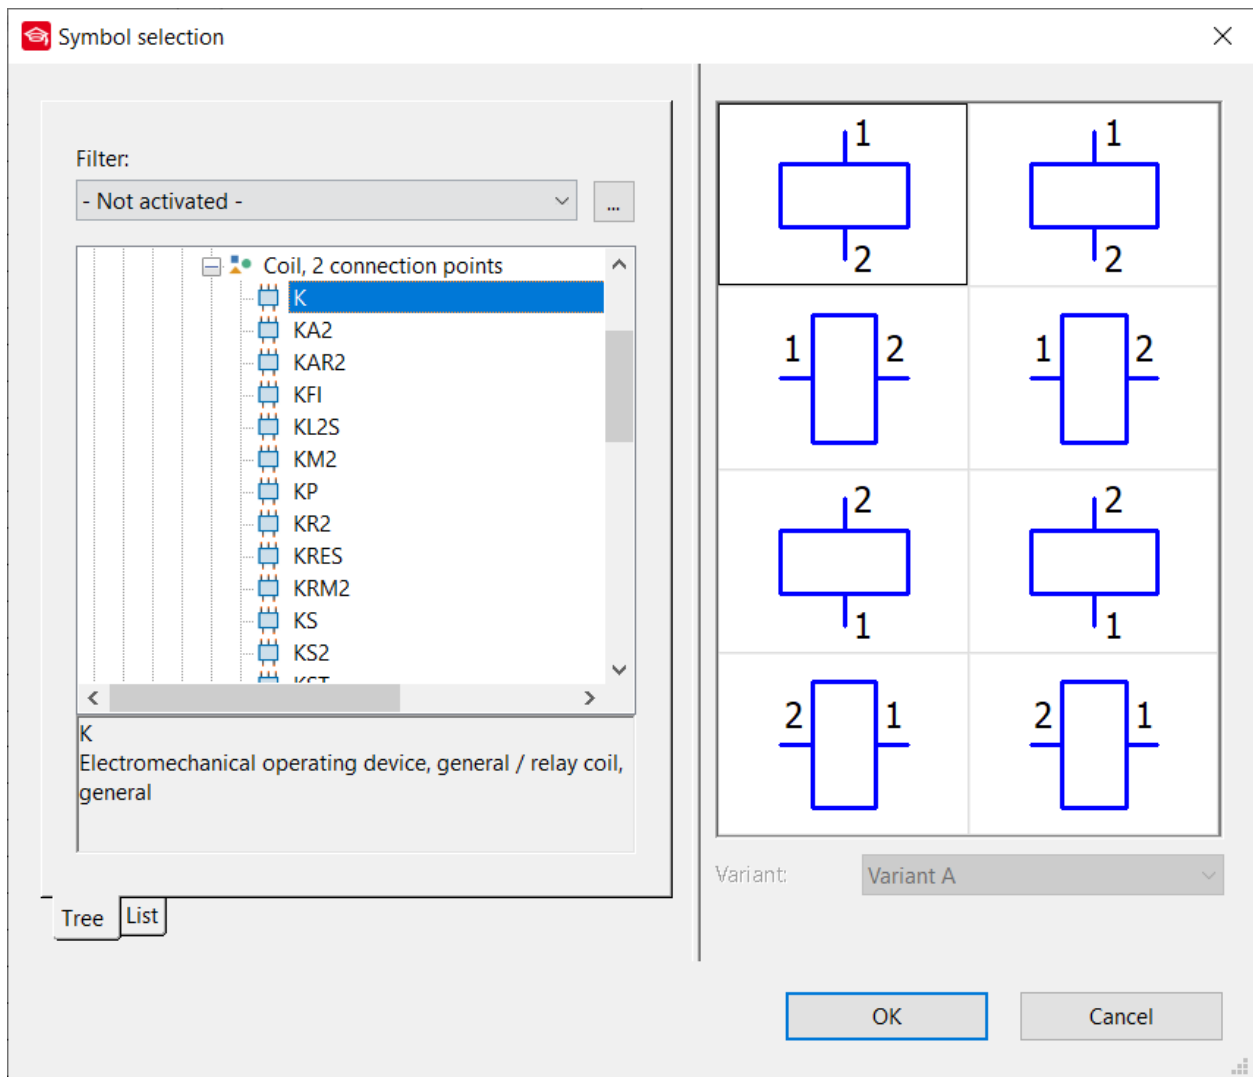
Symbol selection

Filter:

- Not activated -

...

Coil, 2 connection points

K

KA2

KAR2

KFI

KL2S

KM2

KP

KR2

KRES

KRM2

KS

KS2

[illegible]

K
Electromechanical operating device, general / relay coil, general

Tree

List

1
2

1
2

1 2

1 2

2
1

2
1

2 1

2 1

Variant:

Variant A

OK

Cancel